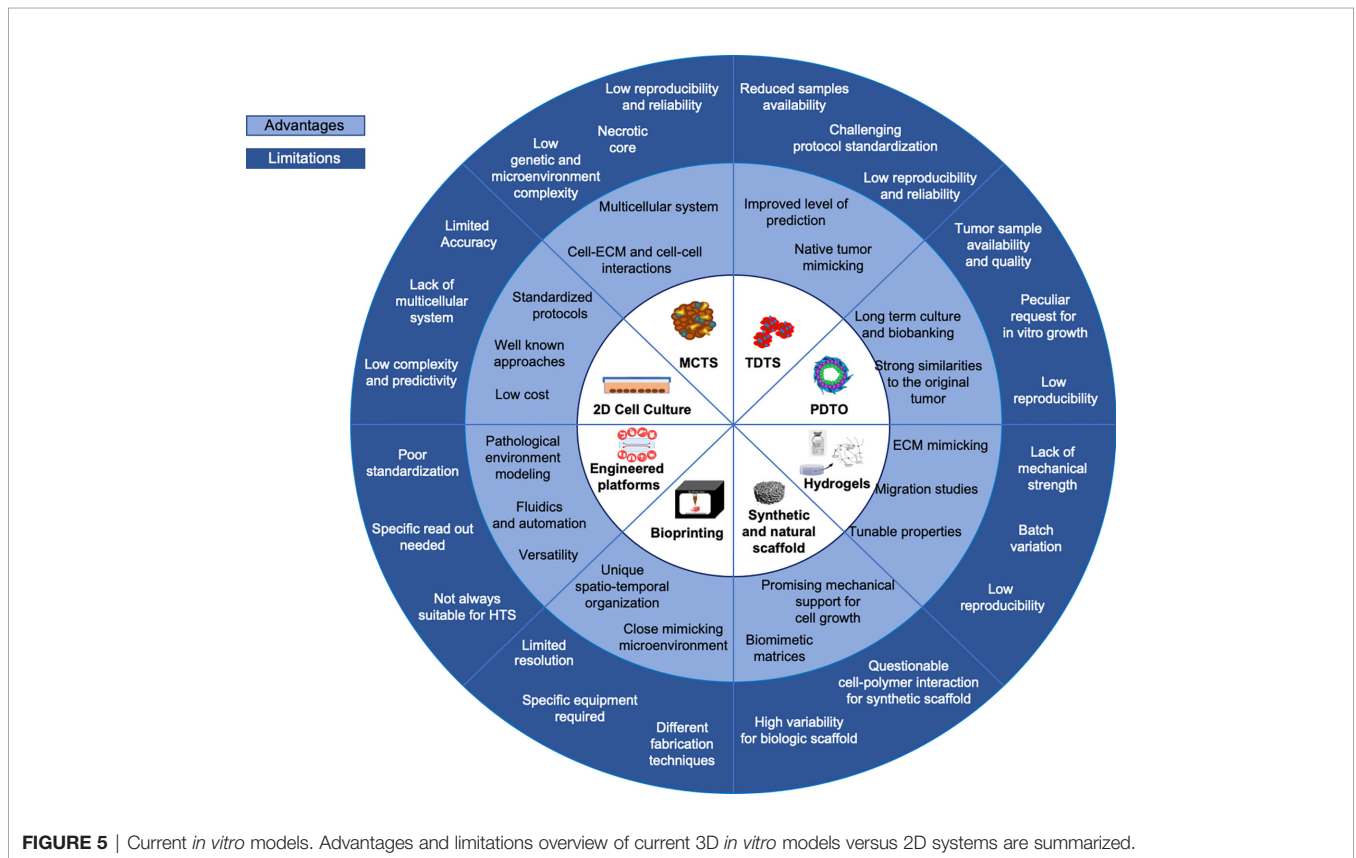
Advantages

Limitations

Low reproducibility and reliability

Necrotic core

Low genetic and microenvironment complexity

Multicellular system

Cell-ECM and cell-cell interactions

Reduced samples availability

Challenging protocol standardization

Low reproducibility and reliability

Improved level of prediction

Native tumor mimicking

Limited Accuracy

Lack of multicellular system

Low complexity and predictivity

Standardized protocols

Well known approaches

Low cost

Tumor sample availability and quality

Peculiar request for in vitro growth

Low reproducibility

Long term culture and biobanking

Strong similarities to the original tumor

MCTS

TDTS

PDTO

2D Cell Culture

Engineered platforms

Bioprinting

Hydrogels

Synthetic and natural scaffold

Poor standardization

Specific read out needed

Not always suitable for HTS

Pathological environment modeling

Fluidics and automation

Versatility

ECM mimicking

Migration studies

Tunable properties

Lack of mechanical strength

Batch variation

Low reproducibility

Unique spatio-temporal organization

Close mimicking microenvironment

Limited resolution

Specific equipment required

Different fabrication techniques

Promising mechanical support for cell growth

Biomimetic matrices

Questionable cell-polymer interaction for synthetic scaffold

High variability for biologic scaffold

FIGURE 5 | Current in vitro models. Advantages and limitations overview of current 3D in vitro models versus 2D systems are summarized.